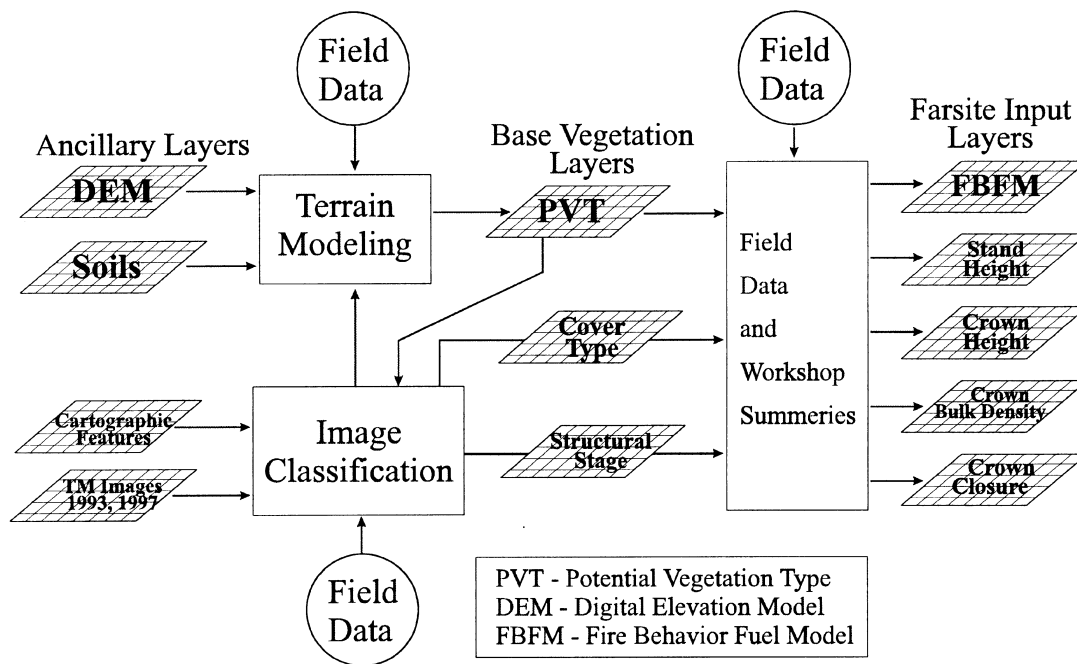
Field Data

Ancillary Layers

DEM

Soils

Terrain Modeling

Base Vegetation Layers

PVT

Field Data

Farsite Input Layers

FBFM

Stand Height

Crown Height

Crown Bulk Density

Crown Closure

Field Data and Workshop Summeries

Cover Type

Structural Stage

Cartographic Features

TM Images 1993, 1997

Image Classification

Field Data

PVT - Potential Vegetation Type
DEM - Digital Elevation Model
FBFM - Fire Behavior Fuel Model